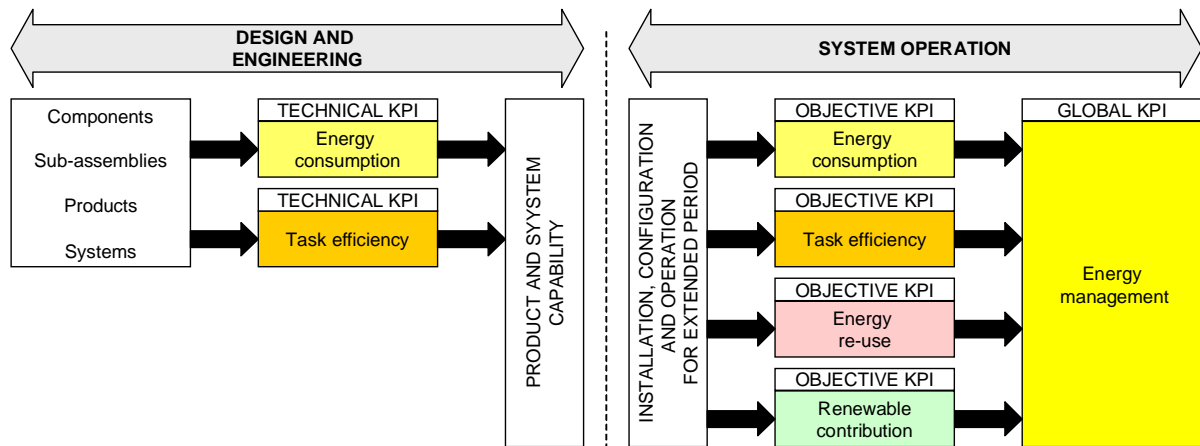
DESIGN AND ENGINEERING

SYSTEM OPERATION

Components

Sub-assemblies

Products

Systems

TECHNICAL KPI

Energy consumption

TECHNICAL KPI

Task efficiency

PRODUCT AND SYYSTEM CAPABILITY

INSTALLATION, CONFIGURATION AND OPERATION FOR EXTENDED PERIOD

OBJECTIVE KPI

Energy consumption

OBJECTIVE KPI

Task efficiency

OBJECTIVE KPI

Energy re-use

OBJECTIVE KPI

Renewable contribution

GLOBAL KPI

Energy management